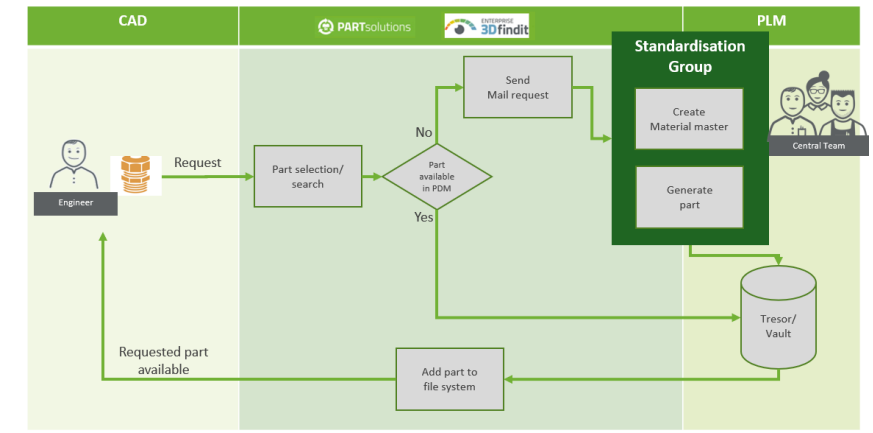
CAD

PARTsolutions

ENTERPRISE 3Dfindit

PLM

Standardisation Group

Engineer

Request

Part selection/ search

Part available in PDM

No

Yes

Send Mail request

Create Material master

Generate part

Central Team

Tresor/ Vault

Add part to file system

Requested part available